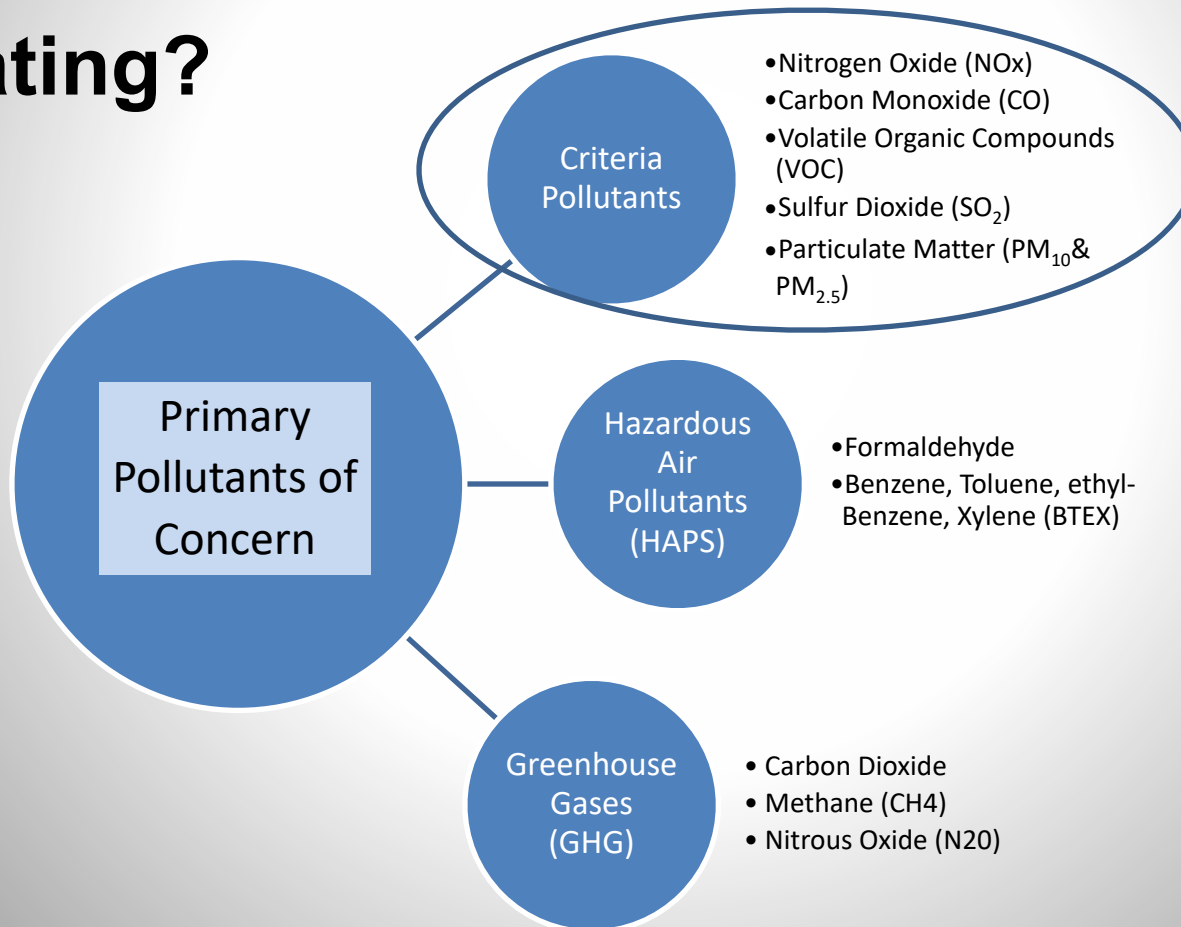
ating?

Criteria Pollutants

•Nitrogen Oxide (NOx)
•Carbon Monoxide (CO)
•Volatile Organic Compounds (VOC)
•Sulfur Dioxide ($SO_2$)
•Particulate Matter ($PM_{10}$& $PM_{2.5}$)

Primary Pollutants of Concern

Hazardous Air Pollutants (HAPS)

•Formaldehyde
•Benzene, Toluene, ethyl-Benzene, Xylene (BTEX)

Greenhouse Gases (GHG)

• Carbon Dioxide
• Methane (CH4)
• Nitrous Oxide (N20)